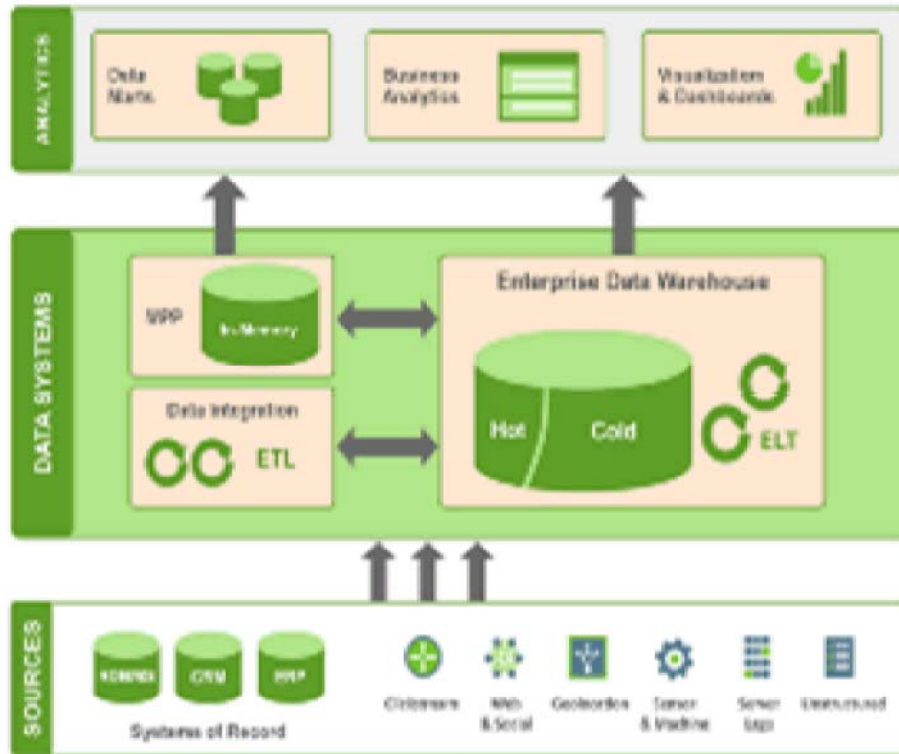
ANALYTICS

Data Marts

Business Analytics

Visualization & Dashboards

DATA SYSTEMS

MPP

In-Memory

Enterprise Data Warehouse

Data Integration

ETL

Hot

Cold

ELT

SOURCES

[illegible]

CRM

ERP

Systems of Record

Clickstream

Web & Social

Geolocation

Sensor & Machine

Server Logs

Unstructured